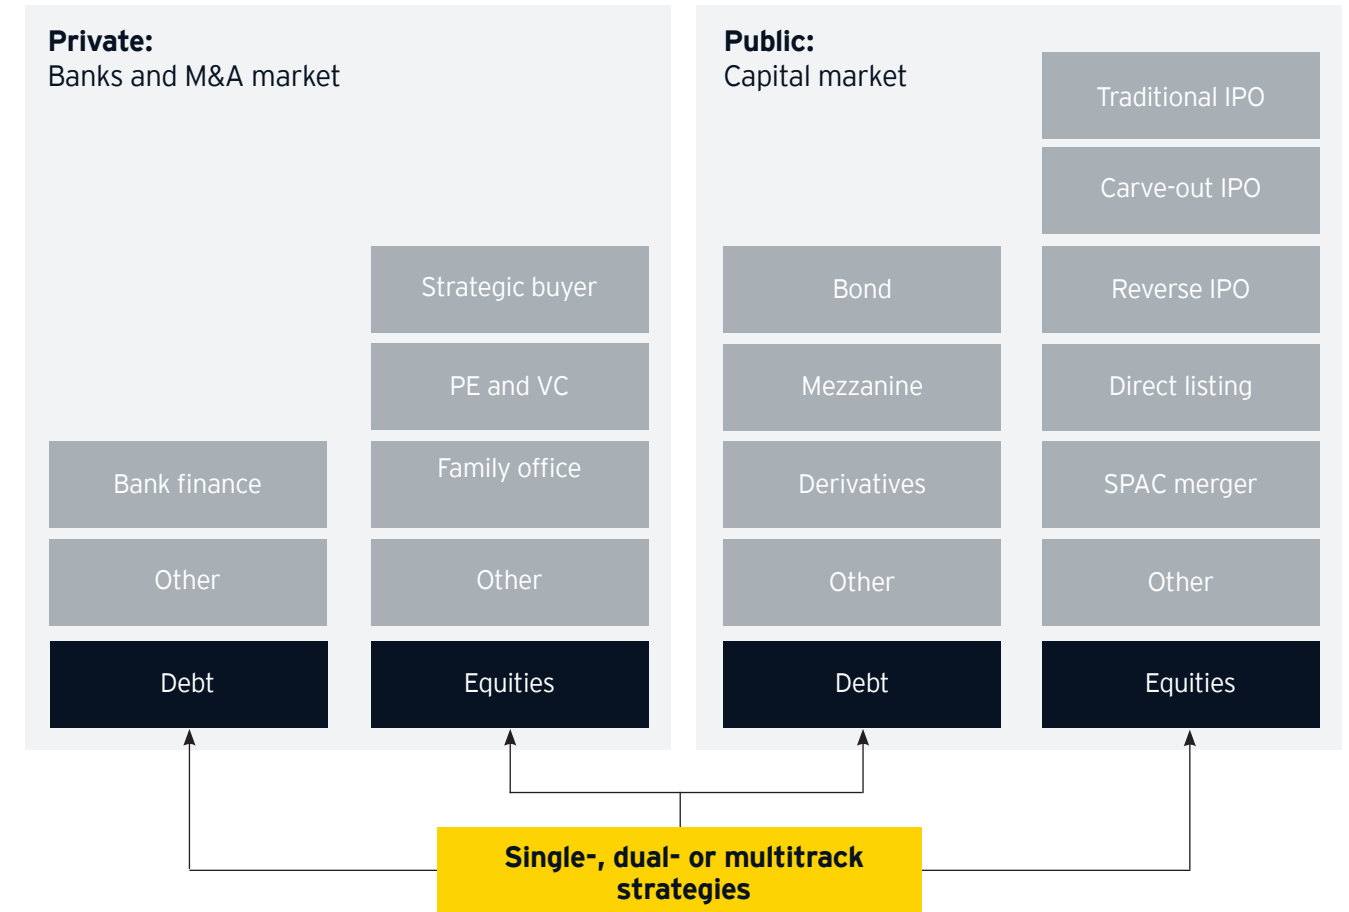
**Private:**
Banks and M&A market

Bank finance

Other

Debt

Strategic buyer

PE and VC

Family office

Other

Equities

**Public:**
Capital market

Bond

Mezzanine

Derivatives

Other

Debt

Traditional IPO

Carve-out IPO

Reverse IPO

Direct listing

SPAC merger

Other

Equities

**Single-, dual- or multitrack strategies**